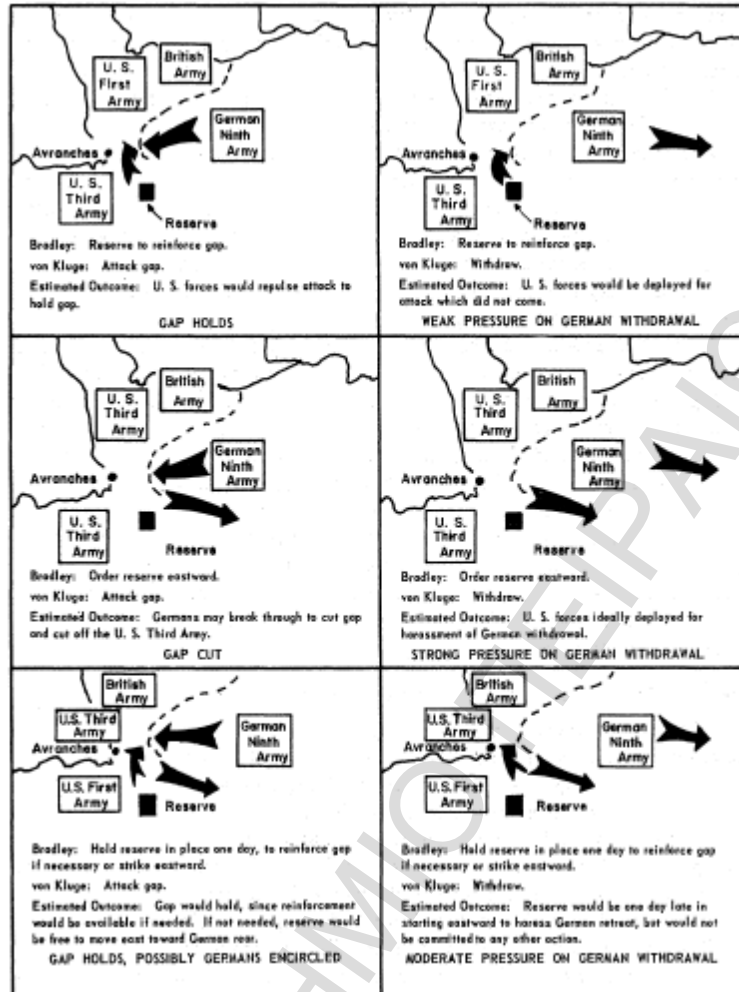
U. S. First Army

British Army

German Ninth Army

Avranches

U. S. Third Army

Reserve

Bradley: Reserve to reinforce gap.

von Kluge: Attack gap.

Estimated Outcome: U. S. forces would repulse attack to hold gap.

GAP HOLDS

U. S. First Army

British Army

German Ninth Army

Avranches

U. S. Third Army

Reserve

Bradley: Reserve to reinforce gap.

von Kluge: Withdraw.

Estimated Outcome: U. S. forces would be deployed for attack which did not come.

WEAK PRESSURE ON GERMAN WITHDRAWAL

U. S. Third Army

British Army

German Ninth Army

Avranches

U. S. Third Army

Reserve

Bradley: Order reserve eastward.

von Kluge: Attack gap.

Estimated Outcome: Germans may break through to cut gap and cut off the U. S. Third Army.

GAP CUT

U. S. Third Army

British Army

German Ninth Army

Avranches

U. S. Third Army

Reserve

Bradley: Order reserve eastward.

von Kluge: Withdraw.

Estimated Outcome: U. S. forces ideally deployed for harassment of German withdrawal.

STRONG PRESSURE ON GERMAN WITHDRAWAL

British Army

U.S. Third Army

Avranches

German Ninth Army

U.S. First Army

Reserve

Bradley: Hold reserve in place one day, to reinforce gap if necessary or strike eastward.

von Kluge: Attack gap.

Estimated Outcome: Gap would hold, since reinforcement would be available if needed. If not needed, reserve would be free to move east toward German rear.

GAP HOLDS, POSSIBLY GERMANS ENCIRCLED

British Army

U.S. Third Army

Avranches

German Ninth Army

U.S. First Army

Reserve

Bradley: Hold reserve in place one day to reinforce gap if necessary or strike eastward.

von Kluge: Withdraw.

Estimated Outcome: Reserve would be one day late in starting eastward to harass German retreat, but would not be committed to any other action.

MODERATE PRESSURE ON GERMAN WITHDRAWAL